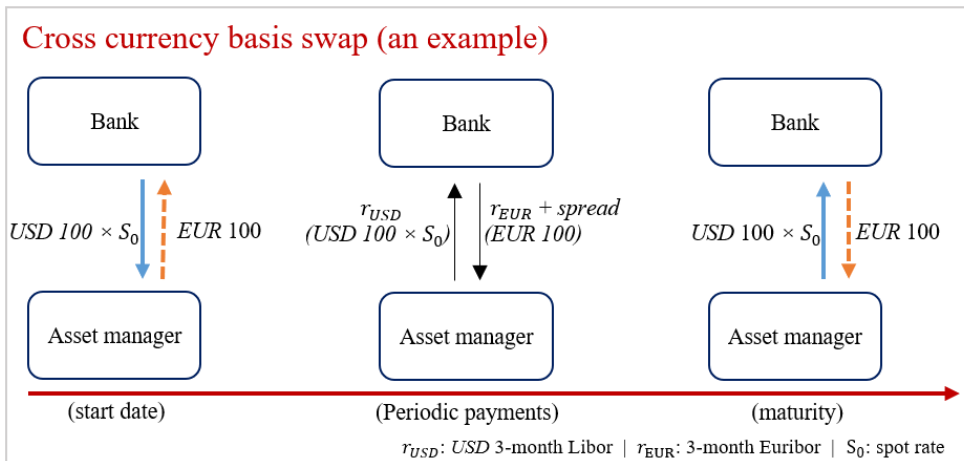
Cross currency basis swap (an example)

Bank

$USD\ 100 \times S_0$

$EUR$ 100

Asset manager

(start date)

Bank

$r_{USD}$
$(USD\ 100 \times S_0)$

$r_{EUR} + spread$
$(EUR\ 100)$

Asset manager

(Periodic payments)

Bank

$USD$ 100 $\times S_0$

$EUR$ 100

Asset manager

(maturity)

$r_{USD}$: $USD$ 3-month Libor | $r_{EUR}$: 3-month Euribor | $S_0$: spot rate